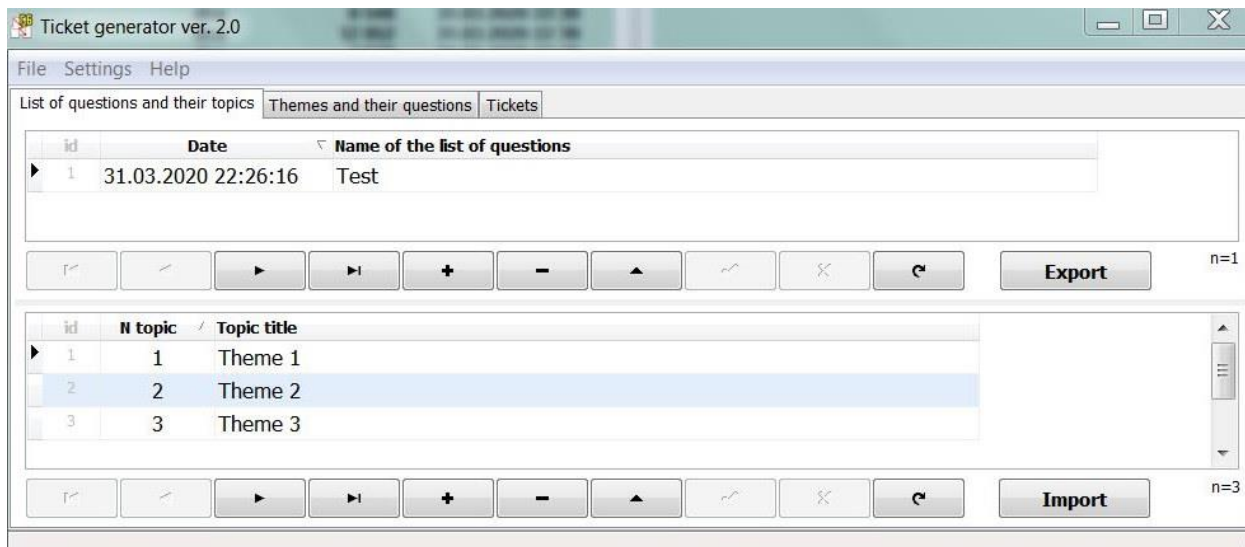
Ticket generator ver. 2.0

File Settings Help

List of questions and their topics | Themes and their questions | Tickets

| id | Date | Name of the list of questions |
|---|---|---|
| 1 | 31.03.2020 22:26:16 | Test |

Export

n=1

| id | N topic | Topic title |
|---|---|---|
| 1 | 1 | Theme 1 |
| 2 | 2 | Theme 2 |
| 3 | 3 | Theme 3 |

Import

n=3